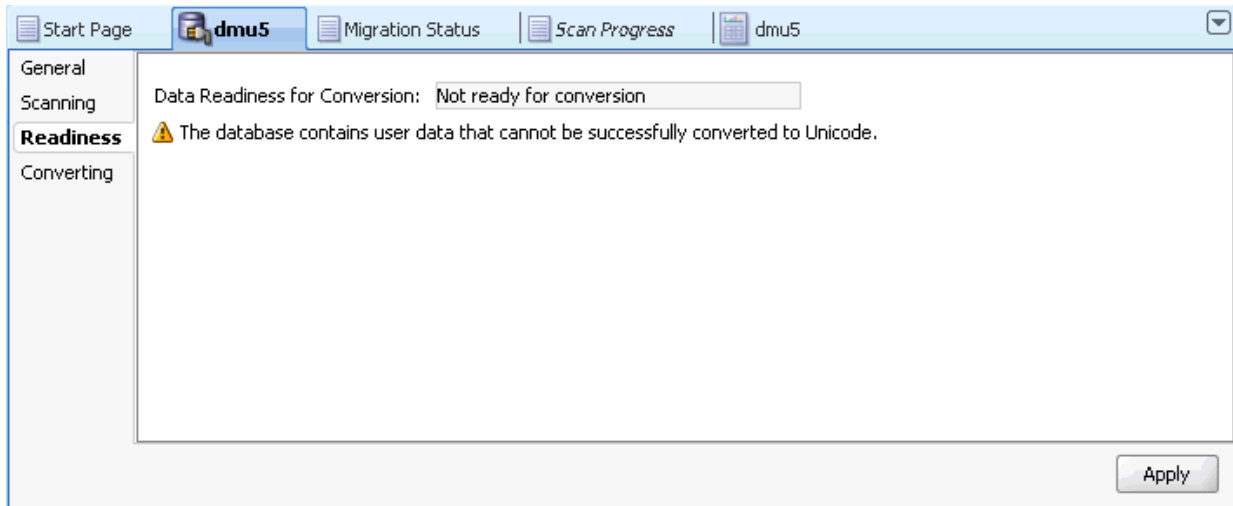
Start Page dmu5 Migration Status Scan Progress dmu5

General
Scanning
Readiness
Converting

Data Readiness for Conversion: Not ready for conversion

The database contains user data that cannot be successfully converted to Unicode.

Apply